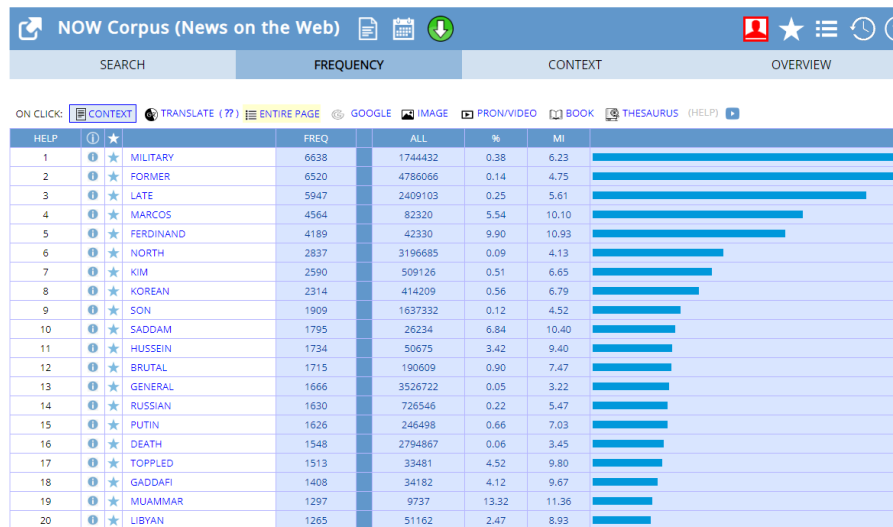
NOW Corpus (News on the Web)

SEARCH | FREQUENCY | CONTEXT | OVERVIEW

ON CLICK: CONTEXT TRANSLATE (??) ENTIRE PAGE GOOGLE IMAGE PRON/VIDEO BOOK THESAURUS (HELP)

| HELP | ⓘ | ★ | | FREQ | | ALL | % | MI |
|---|---|---|---|---|---|---|---|---|
| 1 | ⓘ | ★ | MILITARY | 6638 | | 1744432 | 0.38 | 6.23 |
| 2 | ⓘ | ★ | FORMER | 6520 | | 4786066 | 0.14 | 4.75 |
| 3 | ⓘ | ★ | LATE | 5947 | | 2409103 | 0.25 | 5.61 |
| 4 | ⓘ | ★ | MARCOS | 4564 | | 82320 | 5.54 | 10.10 |
| 5 | ⓘ | ★ | FERDINAND | 4189 | | 42330 | 9.90 | 10.93 |
| 6 | ⓘ | ★ | NORTH | 2837 | | 3196685 | 0.09 | 4.13 |
| 7 | ⓘ | ★ | KIM | 2590 | | 509126 | 0.51 | 6.65 |
| 8 | ⓘ | ★ | KOREAN | 2314 | | 414209 | 0.56 | 6.79 |
| 9 | ⓘ | ★ | SON | 1909 | | 1637332 | 0.12 | 4.52 |
| 10 | ⓘ | ★ | SADDAM | 1795 | | 26234 | 6.84 | 10.40 |
| 11 | ⓘ | ★ | HUSSEIN | 1734 | | 50675 | 3.42 | 9.40 |
| 12 | ⓘ | ★ | BRUTAL | 1715 | | 190609 | 0.90 | 7.47 |
| 13 | ⓘ | ★ | GENERAL | 1666 | | 3526722 | 0.05 | 3.22 |
| 14 | ⓘ | ★ | RUSSIAN | 1630 | | 726546 | 0.22 | 5.47 |
| 15 | ⓘ | ★ | PUTIN | 1626 | | 246498 | 0.66 | 7.03 |
| 16 | ⓘ | ★ | DEATH | 1548 | | 2794867 | 0.06 | 3.45 |
| 17 | ⓘ | ★ | TOPPLED | 1513 | | 33481 | 4.52 | 9.80 |
| 18 | ⓘ | ★ | GADDAFI | 1408 | | 34182 | 4.12 | 9.67 |
| 19 | ⓘ | ★ | MUAMMAR | 1297 | | 9737 | 13.32 | 11.36 |
| 20 | ⓘ | ★ | LIBYAN | 1265 | | 51162 | 2.47 | 8.93 |